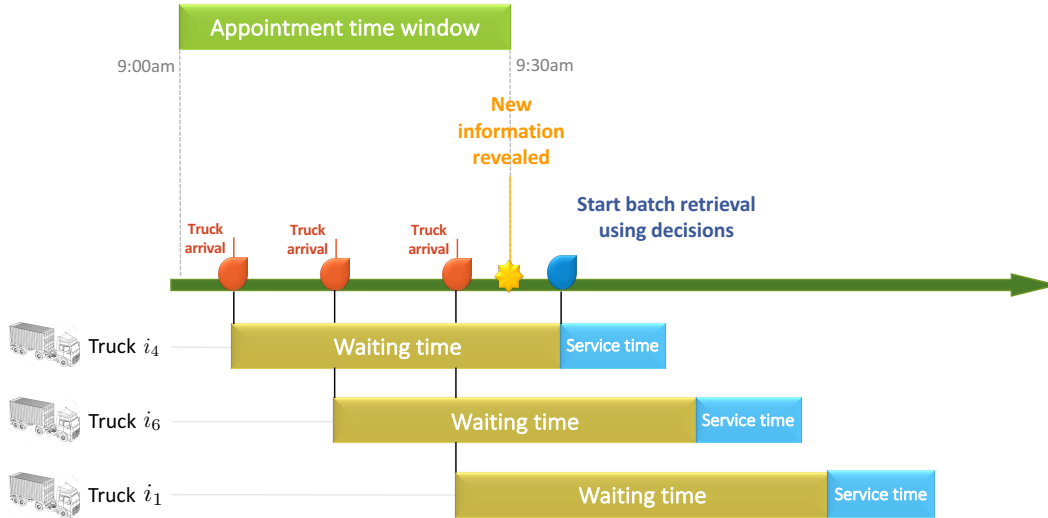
Appointment time window

9:00am

9:30am

New information revealed

Start batch retrieval using decisions

Truck arrival

Truck arrival

Truck arrival

Truck $i_4$ Waiting time Service time

Truck $i_6$ Waiting time Service time

Truck $i_1$ Waiting time Service time